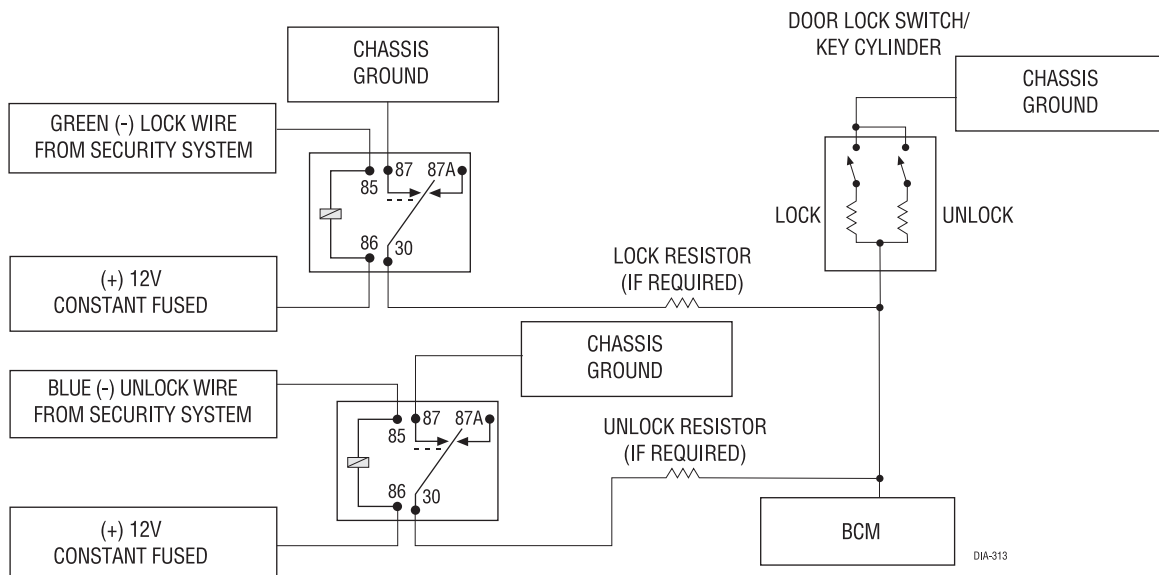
CHASSIS GROUND

DOOR LOCK SWITCH/ KEY CYLINDER

CHASSIS GROUND

GREEN (-) LOCK WIRE FROM SECURITY SYSTEM

87 87A 85 86 30

LOCK UNLOCK

LOCK RESISTOR (IF REQUIRED)

(+) 12V CONSTANT FUSED

CHASSIS GROUND

BLUE (-) UNLOCK WIRE FROM SECURITY SYSTEM

87 87A 85 86 30

UNLOCK RESISTOR (IF REQUIRED)

(+) 12V CONSTANT FUSED

BCM

DIA-313